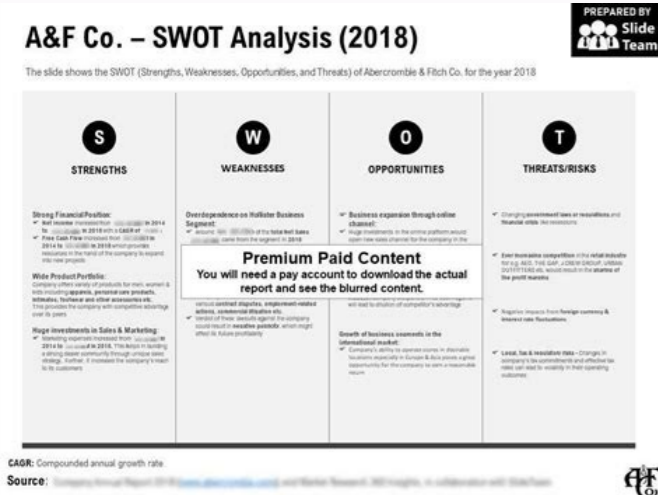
A&F Co. – SWOT Analysis (2018)

PREPARED BY Slide Team

The slide shows the SWOT (Strengths, Weaknesses, Opportunities, and Threats) of Abercrombie & Fitch Co. for the year 2018

S
STRENGTHS

W
WEAKNESSES

O
OPPORTUNITIES

T
THREATS/RISKS

Strong Financial Position:
Net income increased from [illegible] in 2014 to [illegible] in 2018 with a CAGR of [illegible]
Free Cash Flow increased from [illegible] in 2014 to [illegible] in 2018 which provides resources in the hand of the company to expand into new projects

Wide Product Portfolio:
Company offers variety of products for men, women & kids including apparels, personal care products, intimates, footwear and other accessories etc. This provides the company with competitive advantage over its peers

Huge investments in Sales & Marketing:
Marketing expenses increased from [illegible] in 2014 to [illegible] in 2018. This helps in building a strong dealer community through unique sales strategy. Further, it increases the company's reach to its customers

Overdependence on Hollister Business Segment:
around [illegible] of the total Net Sales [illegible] came from the segment in 2018

various contract disputes, employment-related actions, commercial litigation etc.
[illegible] verdict of these lawsuits against the company could result in negative publicity which might affect its future profitability

Business expansion through online channel:
Huge investments in the online platform would open new sales channel for the company in the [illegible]

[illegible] will lead to dilution of competitor's advantage

Growth of business segments in the international market:
Company's ability to operate stores in desirable locations especially in Europe & Asia poses a great opportunity for the company to earn a reasonable return

Changing government laws or regulations and financial crisis like recessions

Ever increasing competition in the retail industry for e.g. AEO, THE GAP, J.CREW GROUP, URBAN OUTFITTERS etc. would result in the shrinking of the profit margins

Negative impacts from foreign currency & interest rate fluctuations

Local, tax & regulatory risks - Changes in company's tax commitments and effective tax rates can lead to volatility in their operating outcomes

Premium Paid Content
You will need a pay account to download the actual report and see the blurred content.

CAGR: Compounded annual growth rate
Source: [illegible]